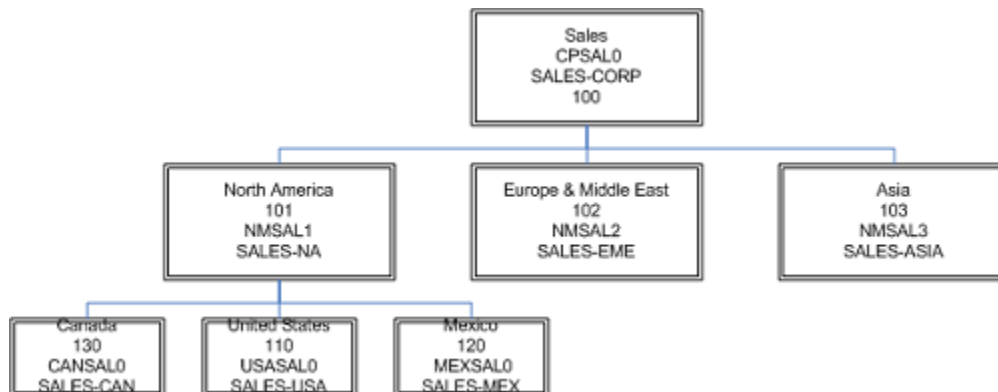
Sales
CPSAL0
SALES-CORP
100

North America
101
NMSAL1
SALES-NA

Europe & Middle East
102
NMSAL2
SALES-EME

Asia
103
NMSAL3
SALES-ASIA

Canada
130
CANSAL0
SALES-CAN

United States
110
USASAL0
SALES-USA

Mexico
120
MEXSAL0
SALES-MEX